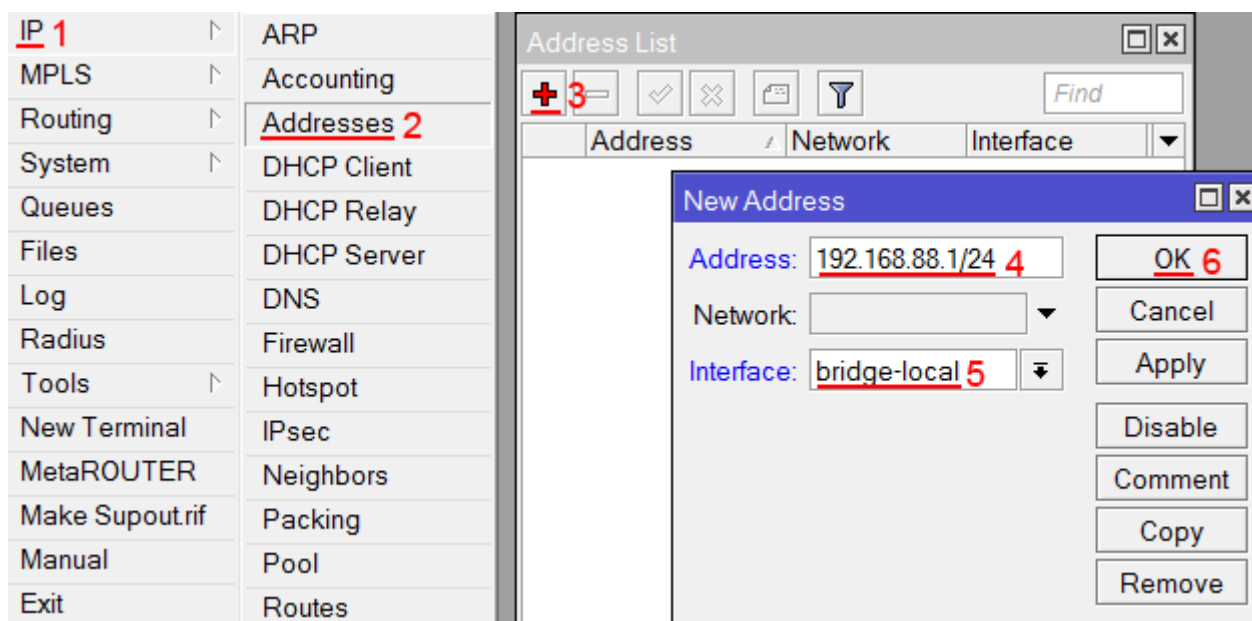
IP 1
MPLS
Routing
System
Queues
Files
Log
Radius
Tools
New Terminal
MetaROUTER
Make Supout.rif
Manual
Exit

ARP
Accounting
Addresses 2
DHCP Client
DHCP Relay
DHCP Server
DNS
Firewall
Hotspot
IPsec
Neighbors
Packing
Pool
Routes

Address List
3
Find

| Address | Network | Interface |
|---|---|---|

New Address
Address: 192.168.88.1/24 4
Network:
Interface: bridge-local 5

OK 6
Cancel
Apply
Disable
Comment
Copy
Remove